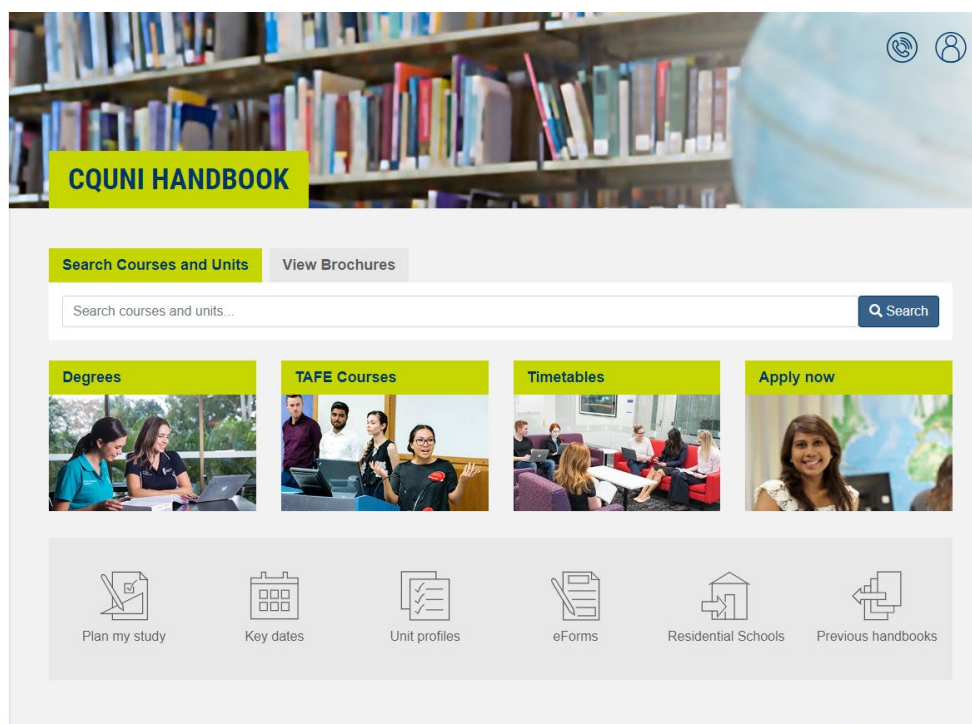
CQUNI HANDBOOK

Search Courses and Units
View Brochures

Search courses and units...
Search

Degrees
TAFE Courses
Timetables
Apply now

Plan my study
Key dates
Unit profiles
eForms
Residential Schools
Previous handbooks